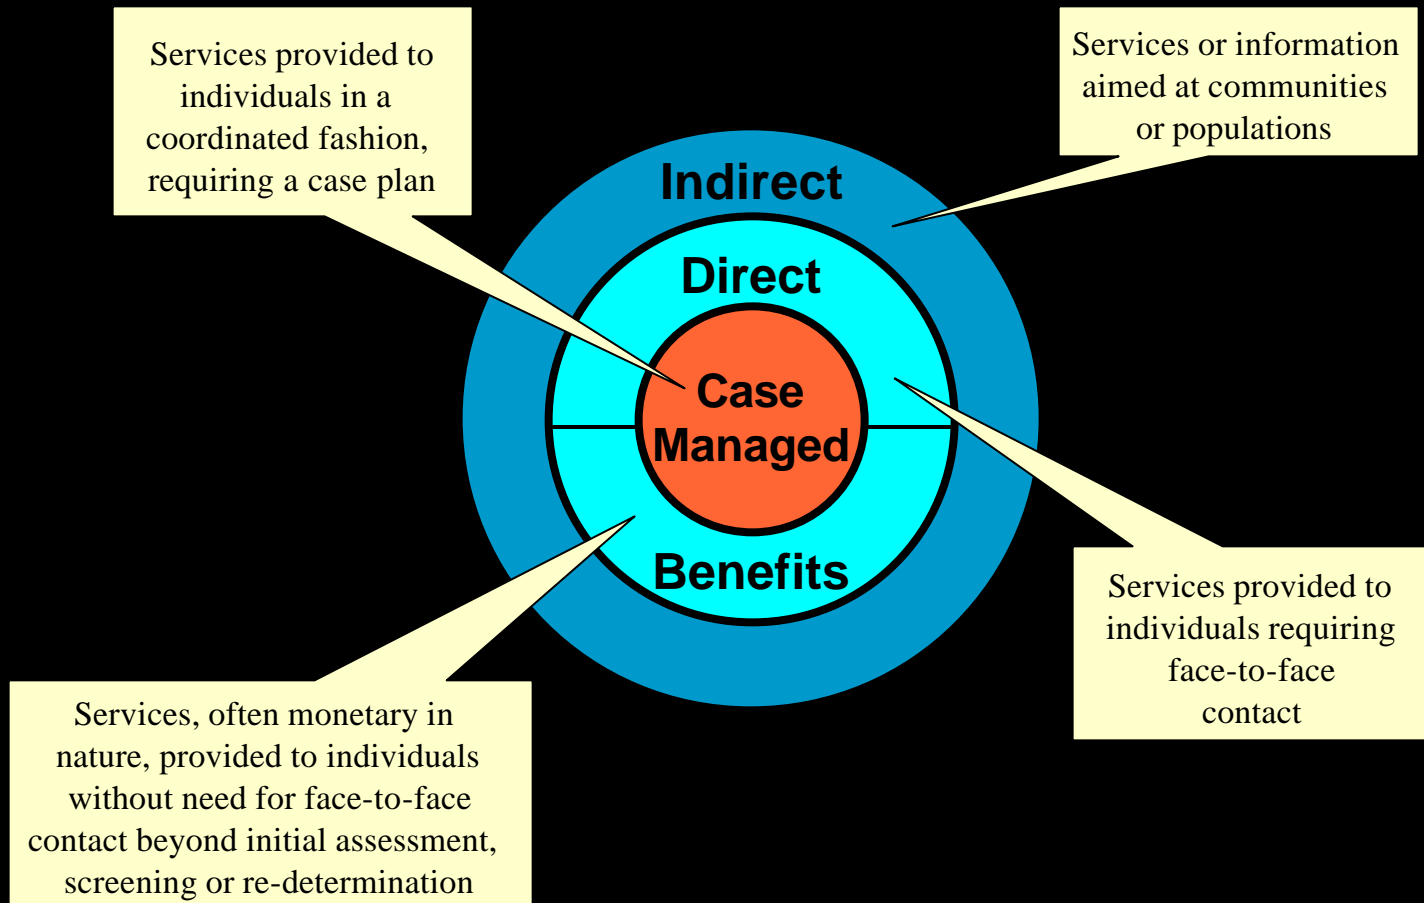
Services provided to individuals in a coordinated fashion, requiring a case plan

Services or information aimed at communities or populations

Indirect

Direct

Case Managed

Benefits

Services provided to individuals requiring face-to-face contact

Services, often monetary in nature, provided to individuals without need for face-to-face contact beyond initial assessment, screening or re-determination